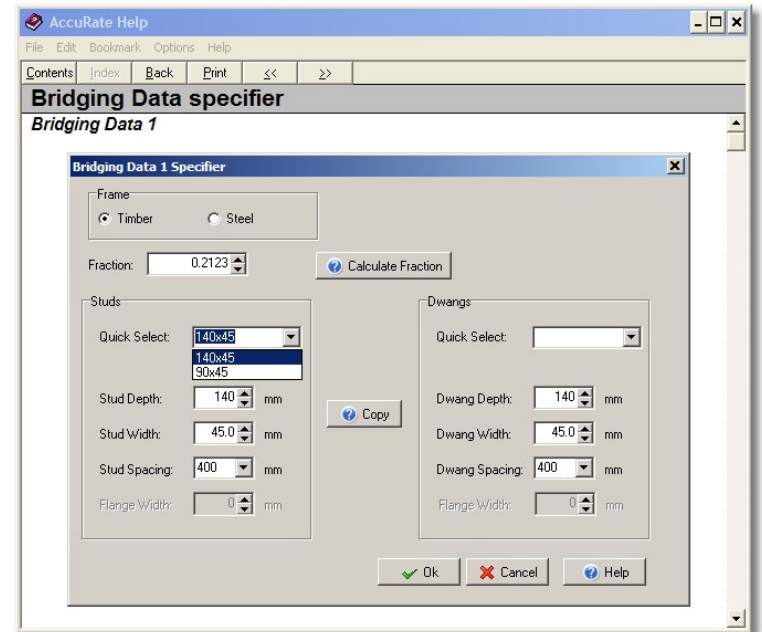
AccuRate Help

File Edit Bookmark Options Help

Contents Index Back Print << >>

Bridging Data specifier

Bridging Data 1

Bridging Data 1 Specifier

Frame
Timber Steel

Fraction: 0.2123

Calculate Fraction

Studs

Quick Select: 140x45
140x45
90x45

Stud Depth: 140 mm

Stud Width: 45.0 mm

Stud Spacing: 400 mm

Flange Width: 0 mm

Copy

Dwangs

Quick Select:

Dwang Depth: 140 mm

Dwang Width: 45.0 mm

Dwang Spacing: 400 mm

Flange Width: 0 mm

Ok Cancel Help